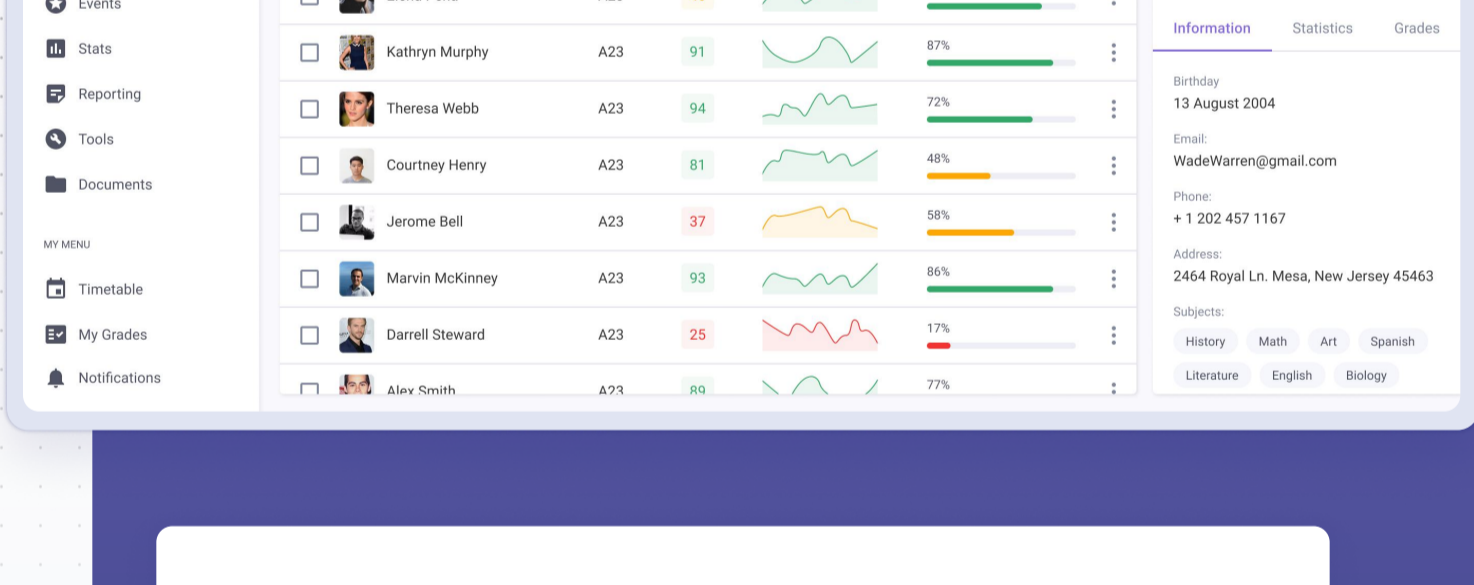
Events

Stats

Reporting

Tools

Documents

MY MENU

Timetable

My Grades

Notifications

| | | | | |
|---|---|---|---|---|
| Kathryn Murphy | A23 | 91 | 87% |
| Theresa Webb | A23 | 94 | 72% |
| Courtney Henry | A23 | 81 | 48% |
| Jerome Bell | A23 | 37 | 58% |
| Marvin McKinney | A23 | 93 | 86% |
| Darrell Steward | A23 | 25 | 17% |
| Alex Smith | A23 | 89 | 77% |

Information Statistics Grades

Birthday
13 August 2004

Email:
WadeWarren@gmail.com

Phone:
+ 1 202 457 1167

Address:
2464 Royal Ln. Mesa, New Jersey 45463

Subjects:
History Math Art Spanish Literature English Biology